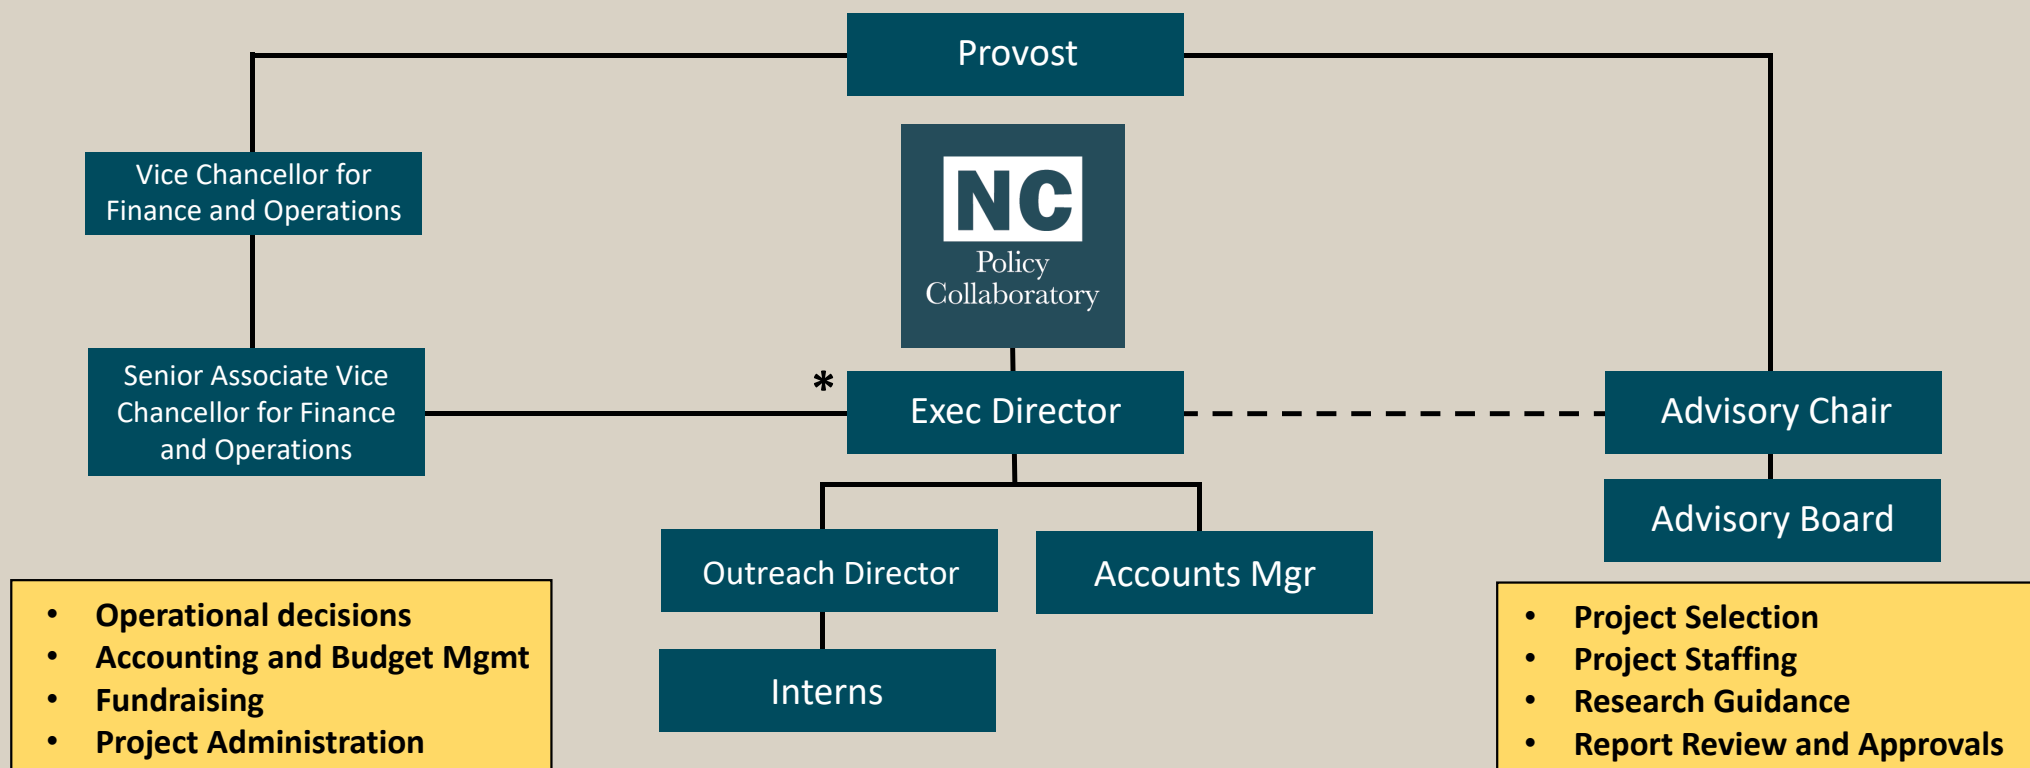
Provost

Vice Chancellor for Finance and Operations

NC Policy Collaboratory

Senior Associate Vice Chancellor for Finance and Operations

*

Exec Director

Advisory Chair

Advisory Board

Outreach Director

Accounts Mgr

Interns

- Operational decisions
- Accounting and Budget Mgmt
- Fundraising
- Project Administration

- Project Selection
- Project Staffing
- Research Guidance
- Report Review and Approvals